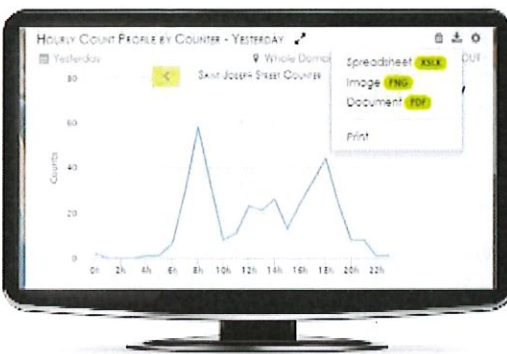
Hourly Count Profile by Counter - Yesterday

Yesterday

Whole Domai

Saint Joseph Street Counter

Spreadsheet XSLX

Image PNG

Document PDF

Print

80

60

40

20

0

Counts

0h 2h 4h 6h 8h 10h 12h 14h 16h 18h 20h 22h